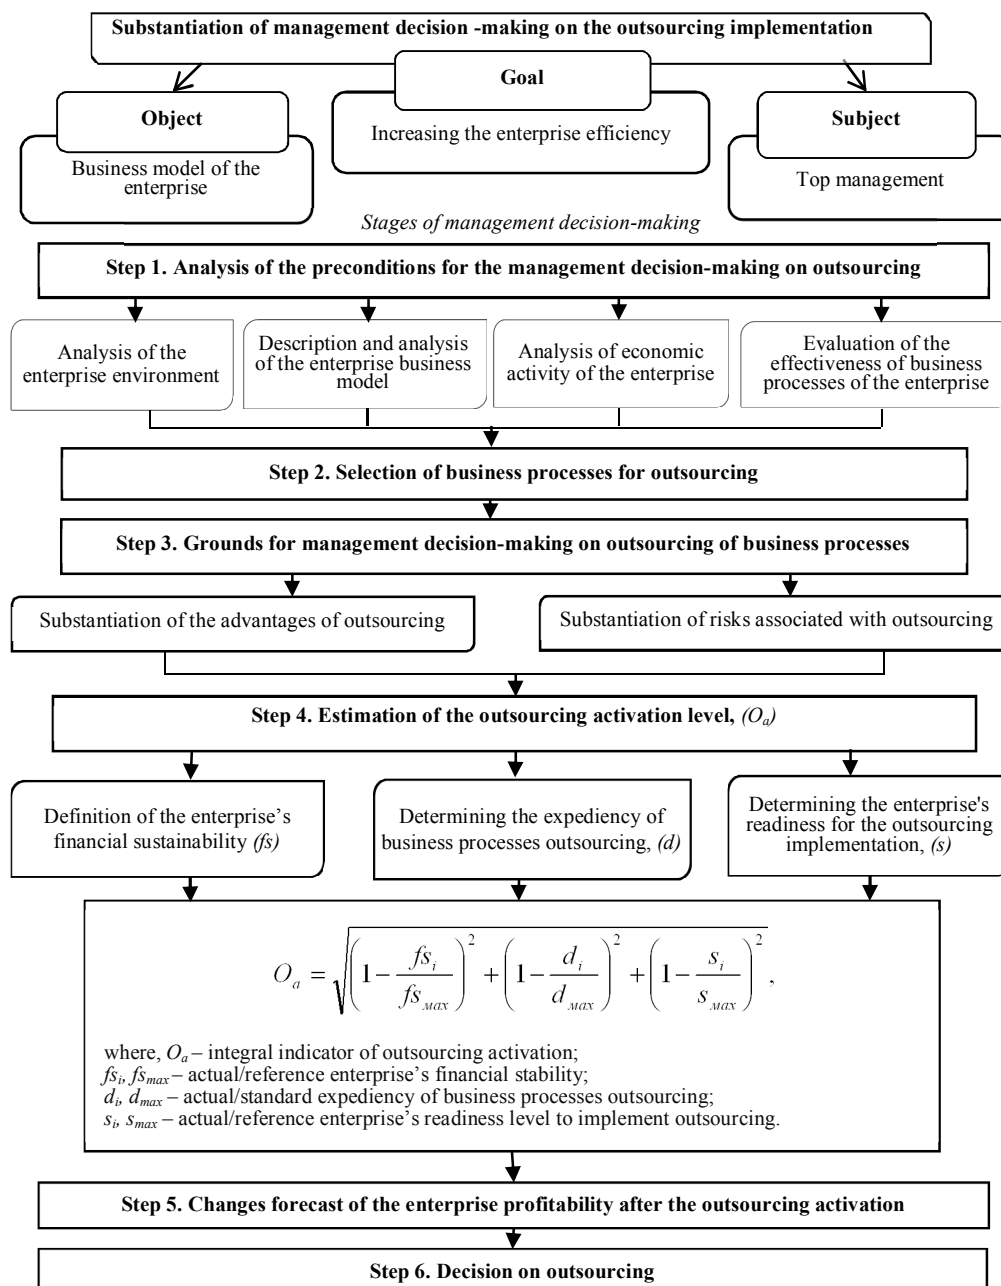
Substantiation of management decision -making on the outsourcing implementation

Goal

Increasing the enterprise efficiency

Object

Business model of the enterprise

Subject

Top management

Stages of management decision-making

Step 1. Analysis of the preconditions for the management decision-making on outsourcing

Analysis of the enterprise environment

Description and analysis of the enterprise business model

Analysis of economic activity of the enterprise

Evaluation of the effectiveness of business processes of the enterprise

Step 2. Selection of business processes for outsourcing

Step 3. Grounds for management decision-making on outsourcing of business processes

Substantiation of the advantages of outsourcing

Substantiation of risks associated with outsourcing

Step 4. Estimation of the outsourcing activation level, $(O_a)$

Definition of the enterprise's financial sustainability $(fs)$

Determining the expediency of business processes outsourcing, $(d)$

Determining the enterprise's readiness for the outsourcing implementation, $(s)$

$O_a = \sqrt{\left(1-\frac{fs_i}{fs_{max}}\right)^2 + \left(1-\frac{d_i}{d_{max}}\right)^2 + \left(1-\frac{s_i}{s_{max}}\right)^2}$,

where, $O_a$ – integral indicator of outsourcing activation;
$fs_i$, $fs_{max}$ – actual/reference enterprise's financial stability;
$d_i$, $d_{max}$ – actual/standard expediency of business processes outsourcing;
$s_i$, $s_{max}$ – actual/reference enterprise's readiness level to implement outsourcing.

Step 5. Changes forecast of the enterprise profitability after the outsourcing activation

Step 6. Decision on outsourcing